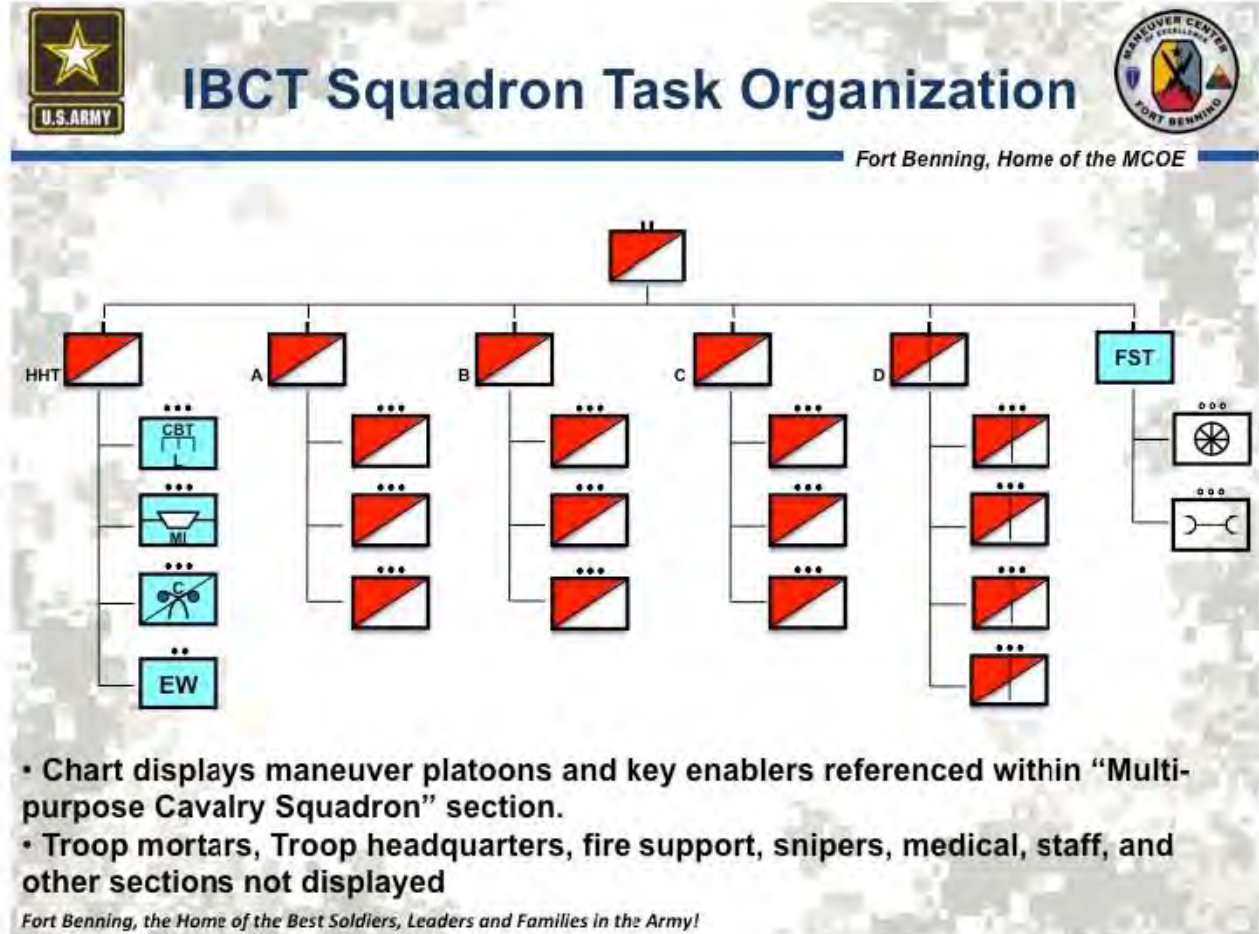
U.S.ARMY

IBCT Squadron Task Organization

MANEUVER CENTER OF EXCELLENCE FORT BENNING

Fort Benning, Home of the MCOE

HHT

A

B

C

D

FST

CBT

L

MI

C

EW

• Chart displays maneuver platoons and key enablers referenced within "Multi-purpose Cavalry Squadron" section.

• Troop mortars, Troop headquarters, fire support, snipers, medical, staff, and other sections not displayed

Fort Benning, the Home of the Best Soldiers, Leaders and Families in the Army!